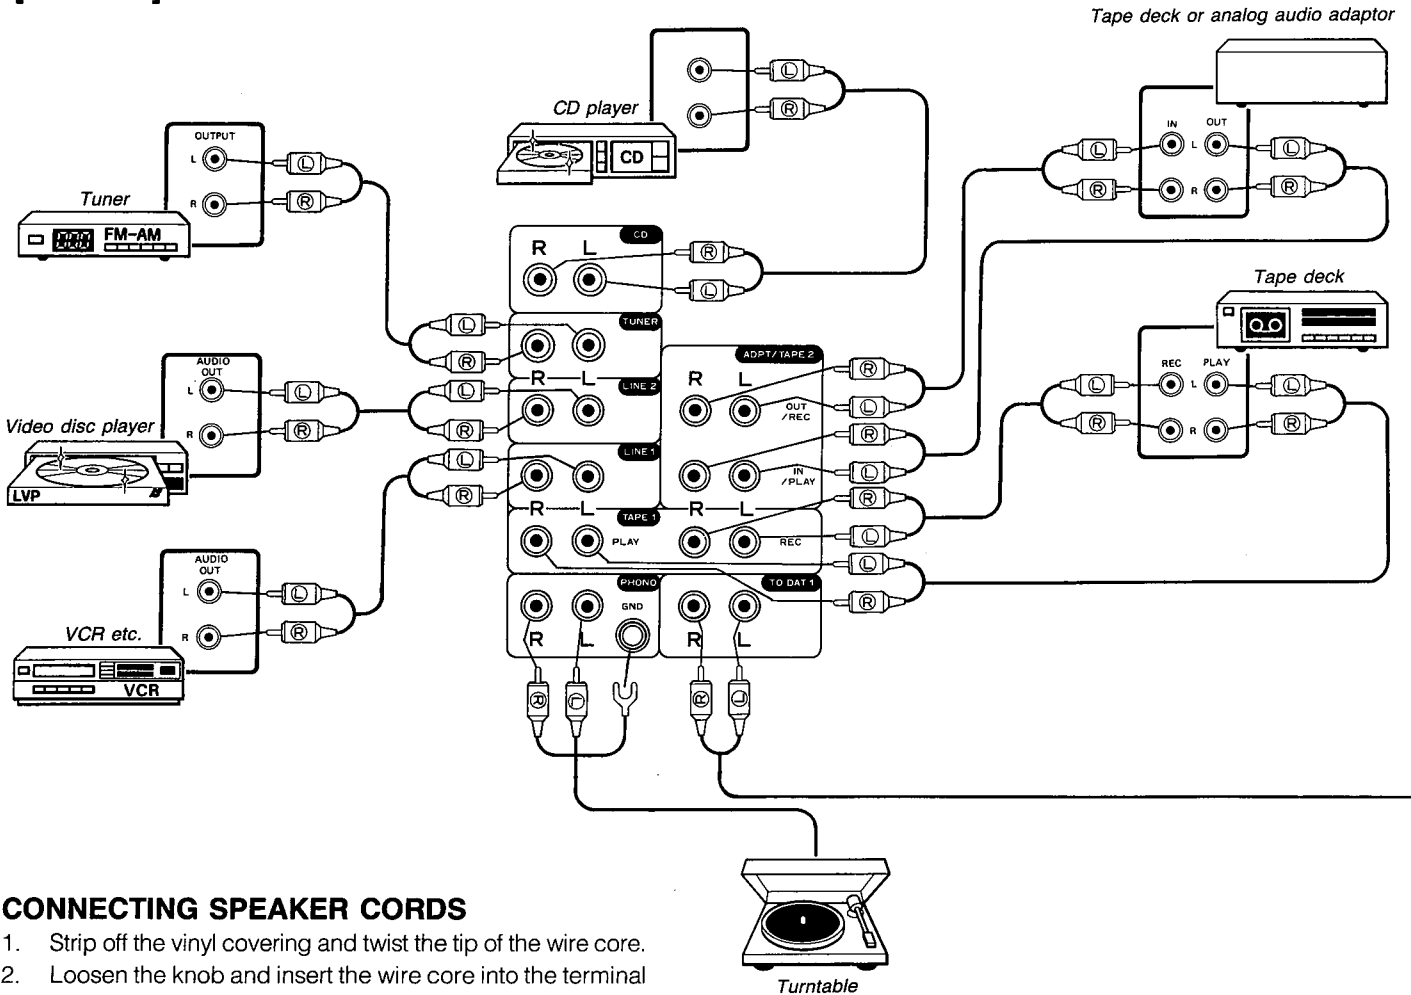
Tape deck or analog audio adaptor

CD player

CD

OUTPUT

L

R

Tuner

FM-AM

L

R

IN

OUT

L

R

L

R

L

R

CD

R L

R

L

Tape deck

TUNER

L

R

R — L

LINE 2

ADPT/TAPE 2

R L

R

L

AUDIO OUT

L

R

L

R

OUT /REC

REC

PLAY

L

R

L

R

L

R

Video disc player

LVP

L

R

LINE 1

R

L

IN /PLAY

R — L

TAPE 1

R — L

R

PLAY

REC

L

L

R

AUDIO OUT

L

R

PHONO

GND

TO DAT 1

L

R

VCR etc.

VCR

R L

R L

CONNECTING SPEAKER CORDS

1. Strip off the vinyl covering and twist the tip of the wire core.

2. Loosen the knob and insert the wire core into the terminal

Turntable